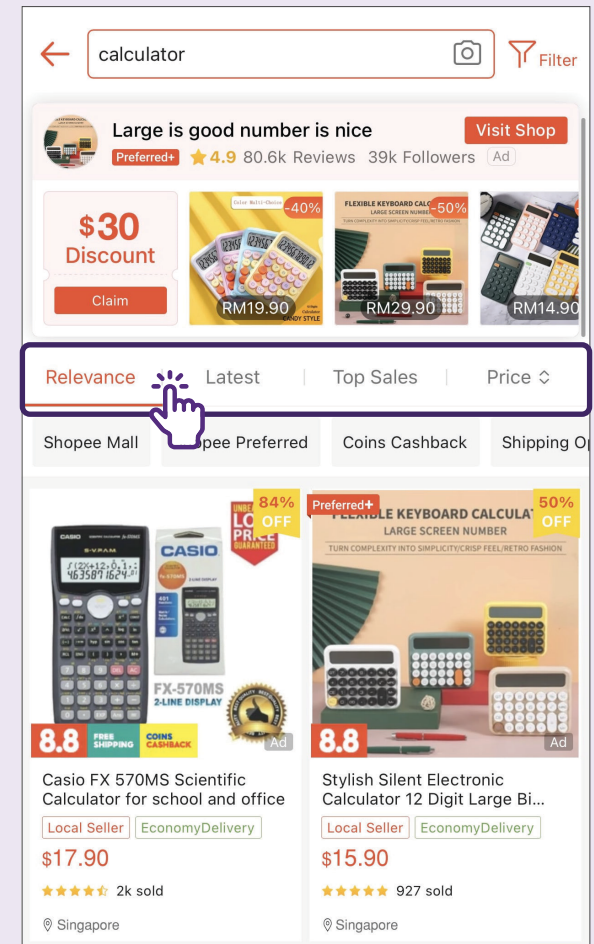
calculator

Filter

Large is good number is nice

Visit Shop

Preferred+ 4.9 80.6k Reviews 39k Followers Ad

$30 Discount

Claim

-40%

RM19.90

FLEXIBLE KEYBOARD CALC LARGE SCREEN NUMBER

-50%

RM29.90

RM14.90

Relevance | Latest | Top Sales | Price

Shopee Mall | pee Preferred | Coins Cashback | Shipping Op

84% OFF

CASIO

CASIO

LOW PRICE GUARANTEED

FX-570MS 2-LINE DISPLAY

8.8 FREE SHIPPING COINS CASHBACK

Ad

Casio FX 570MS Scientific Calculator for school and office

Local Seller EconomyDelivery

$17.90

2k sold

Singapore

Preferred+

FLEXIBLE KEYBOARD CALCULAT LARGE SCREEN NUMBER TURN COMPLEXITY INTO SIMPLICITY/CRISP FEEL/RETRO FASHION

50% OFF

8.8

Ad

Stylish Silent Electronic Calculator 12 Digit Large Bi...

Local Seller EconomyDelivery

$15.90

927 sold

Singapore